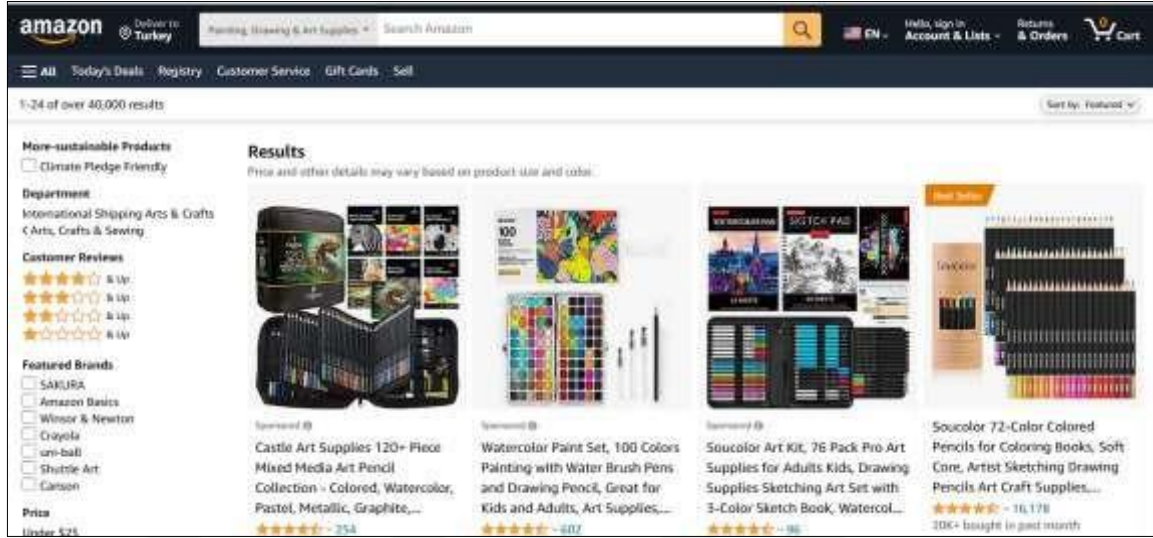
amazon Deliver to Turkey Painting, Drawing & Art Supplies Search Amazon EN Hello, sign in Account & Lists Returns & Orders 0 Cart

All Today's Deals Registry Customer Service Gift Cards Sell

1-24 of over 40,000 results

Sort by: Featured

More-sustainable Products
Climate Pledge Friendly

Department
International Shipping Arts & Crafts
‹ Arts, Crafts & Sewing

Customer Reviews
& Up
& Up
& Up
& Up

Featured Brands
SAKURA
Amazon Basics
Winsor & Newton
Crayola
uni-ball
Shuttle Art
Canson

Price
Under $25

Results
Price and other details may vary based on product size and color.

Sponsored
Castle Art Supplies 120+ Piece Mixed Media Art Pencil Collection - Colored, Watercolor, Pastel, Metallic, Graphite,...
254

Sponsored
Watercolor Paint Set, 100 Colors Painting with Water Brush Pens and Drawing Pencil, Great for Kids and Adults, Art Supplies,...
602

Sponsored
Soucolor Art Kit, 76 Pack Pro Art Supplies for Adults Kids, Drawing Supplies Sketching Art Set with 3-Color Sketch Book, Watercol...
96

Best Seller
Soucolor 72-Color Colored Pencils for Coloring Books, Soft Core, Artist Sketching Drawing Pencils Art Craft Supplies,...
16,178
20K+ bought in past month